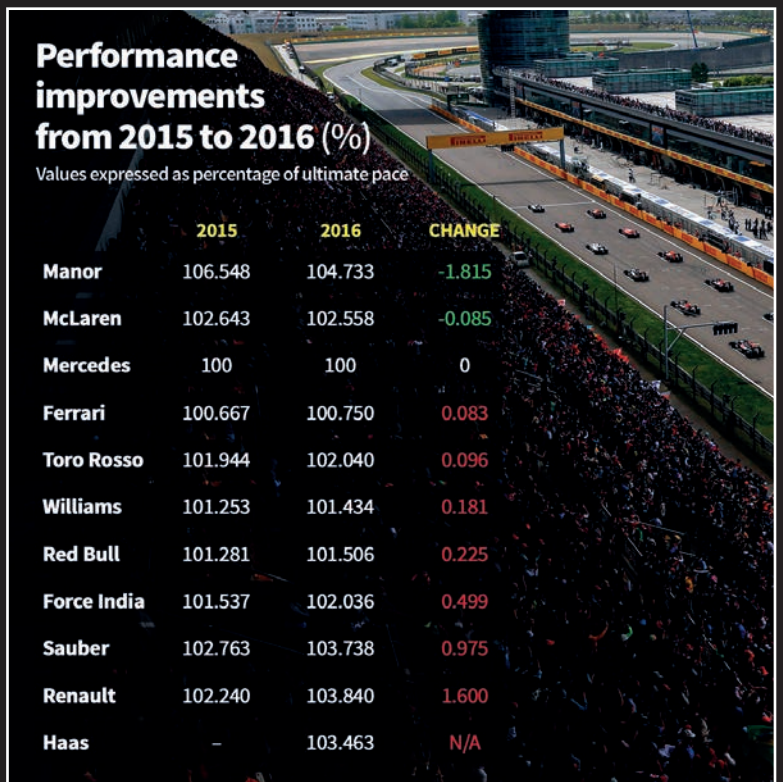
Performance improvements from 2015 to 2016 (%)
Values expressed as percentage of ultimate pace

PIRELLI PIRELLI

| | 2015 | 2016 | CHANGE |
|---|---|---|---|
| Manor | 106.548 | 104.733 | -1.815 |
| McLaren | 102.643 | 102.558 | -0.085 |
| Mercedes | 100 | 100 | 0 |
| Ferrari | 100.667 | 100.750 | 0.083 |
| Toro Rosso | 101.944 | 102.040 | 0.096 |
| Williams | 101.253 | 101.434 | 0.181 |
| Red Bull | 101.281 | 101.506 | 0.225 |
| Force India | 101.537 | 102.036 | 0.499 |
| Sauber | 102.763 | 103.738 | 0.975 |
| Renault | 102.240 | 103.840 | 1.600 |
| Haas | – | 103.463 | N/A |